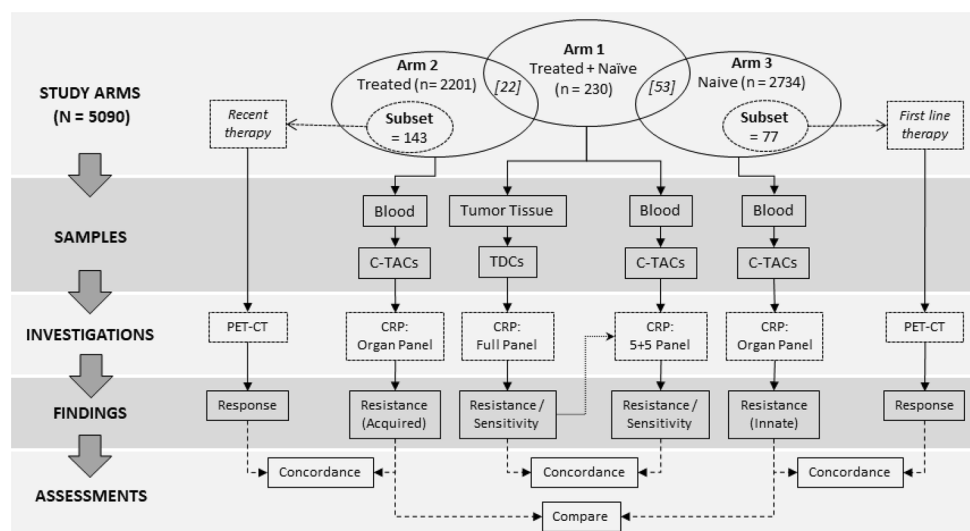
STUDY ARMS
(N = 5090)

SAMPLES

INVESTIGATIONS

FINDINGS

ASSESSMENTS

Arm 1
Treated + Naïve
(n = 230)

Arm 2
Treated (n= 2201)

Subset
= 143

[22]

[53]

Arm 3
Naive (n= 2734)

Subset
= 77

Recent therapy

First line therapy

Blood

Tumor Tissue

Blood

Blood

C-TACs

TDCs

C-TACs

C-TACs

PET-CT

CRP:
Organ Panel

CRP:
Full Panel

CRP:
5+5 Panel

CRP:
Organ Panel

PET-CT

Response

Resistance
(Acquired)

Resistance /
Sensitivity

Resistance /
Sensitivity

Resistance
(Innate)

Response

Concordance

Concordance

Concordance

Compare